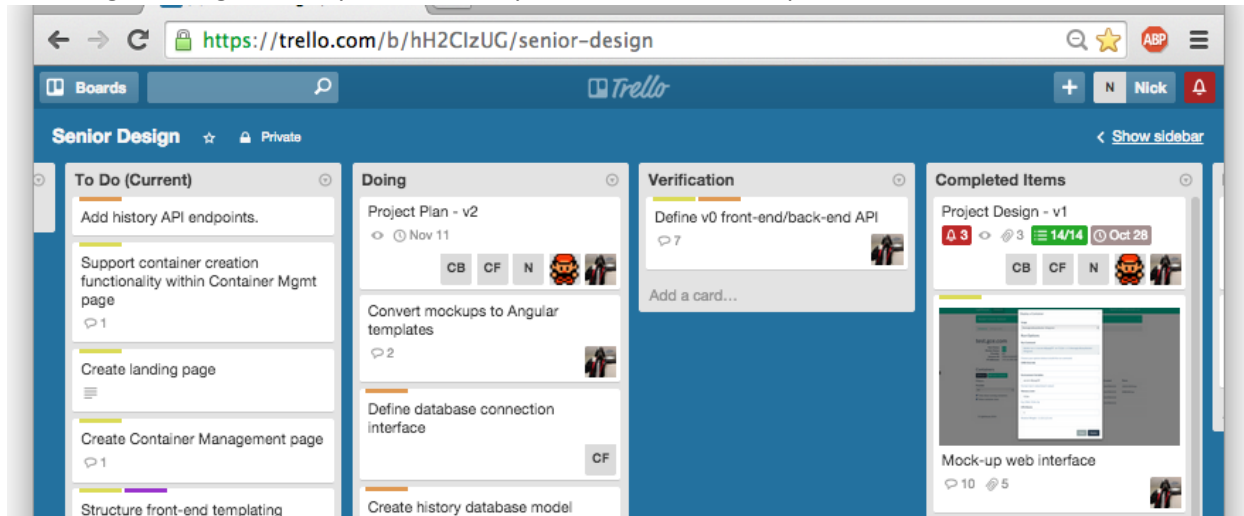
https://trello.com/b/hH2CIzUG/senior-design

Boards

Trello

N Nick

Senior Design Private

Show sidebar

To Do (Current)

Add history API endpoints.

Support container creation functionality within Container Mgmt page

1

Create landing page

Create Container Management page

1

Structure front-end templating

Doing

Project Plan - v2

Nov 11

CB CF N

Convert mockups to Angular templates

2

Define database connection interface

CF

Create history database model

Verification

Define v0 front-end/back-end API

7

Add a card...

Completed Items

Project Design - v1

3 3 14/14 Oct 28

CB CF N

Mock-up web interface

10 5